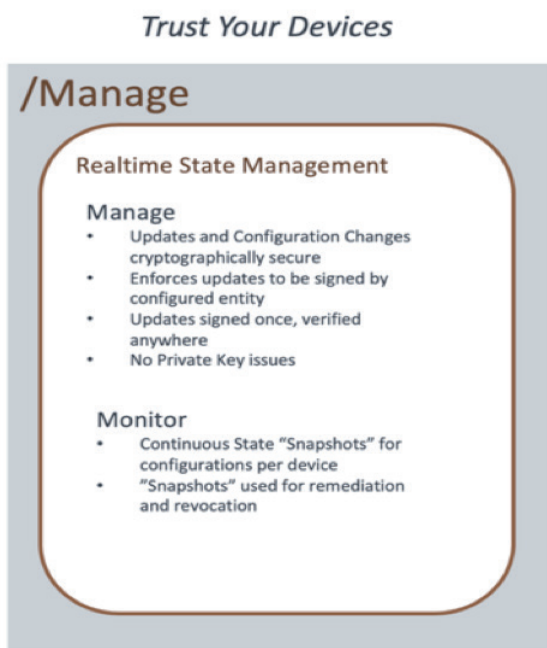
Trust Your Devices

/Manage

Realtime State Management

Manage
- Updates and Configuration Changes cryptographically secure
- Enforces updates to be signed by configured entity
- Updates signed once, verified anywhere
- No Private Key issues

Monitor
- Continuous State "Snapshots" for configurations per device
- "Snapshots" used for remediation and revocation